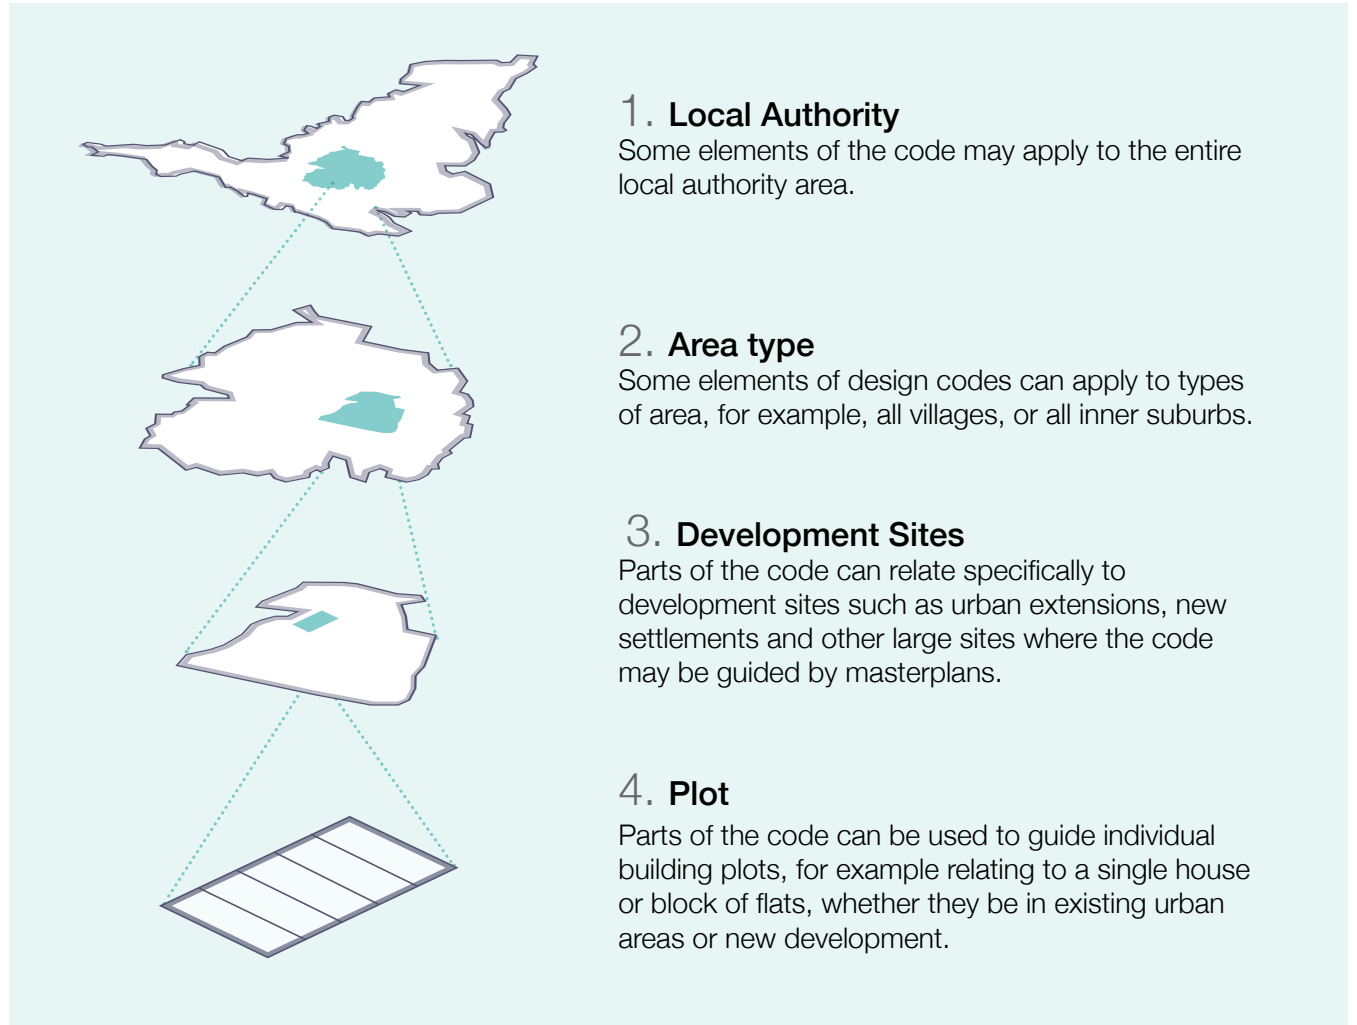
1. Local Authority
Some elements of the code may apply to the entire local authority area.

2. Area type
Some elements of design codes can apply to types of area, for example, all villages, or all inner suburbs.

3. Development Sites
Parts of the code can relate specifically to development sites such as urban extensions, new settlements and other large sites where the code may be guided by masterplans.

4. Plot
Parts of the code can be used to guide individual building plots, for example relating to a single house or block of flats, whether they be in existing urban areas or new development.